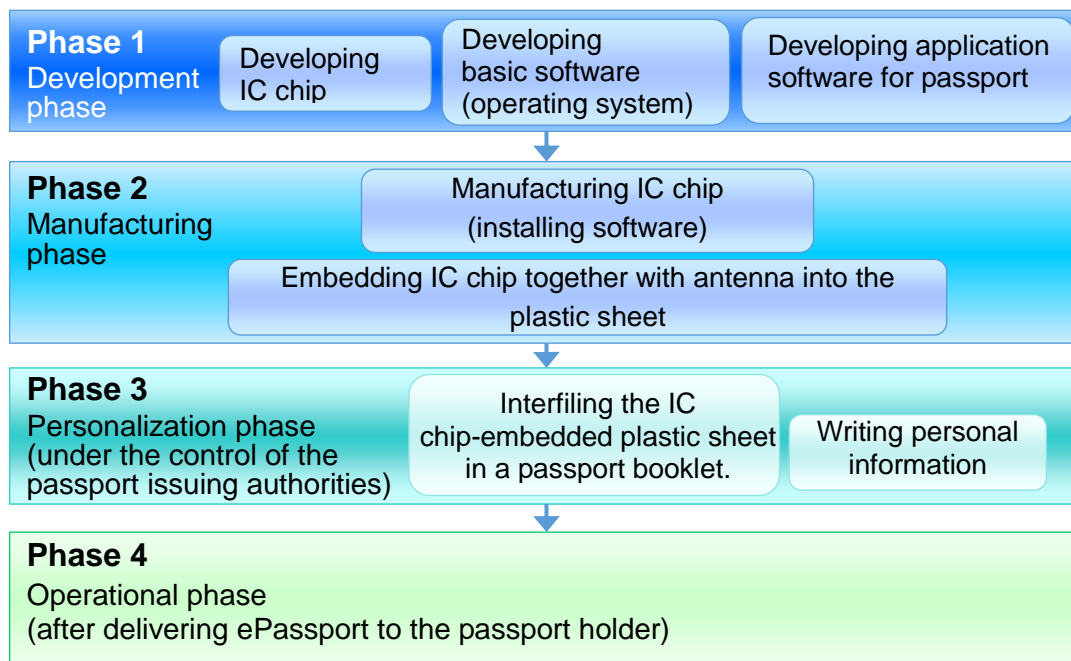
Phase 1
Development phase

Developing IC chip

Developing basic software (operating system)

Developing application software for passport

Phase 2
Manufacturing phase

Manufacturing IC chip (installing software)

Embedding IC chip together with antenna into the plastic sheet

Phase 3
Personalization phase (under the control of the passport issuing authorities)

Interfiling the IC chip-embedded plastic sheet in a passport booklet.

Writing personal information

Phase 4
Operational phase
(after delivering ePassport to the passport holder)